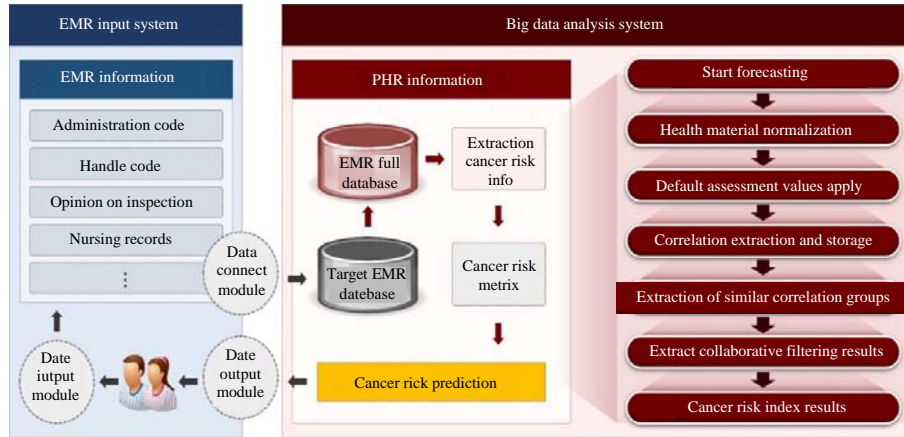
EMR input system

EMR information

Administration code

Handle code

Opinion on inspection

Nursing records

⋮

Data connect module

Date iutput module

Date output module

Big data analysis system

PHR information

EMR full database

Extraction cancer risk info

Target EMR datebase

Cancer risk metrix

Cancer rick prediction

Start forecasting

Health material normalization

Default assessment values apply

Correlation extraction and storage

Extraction of similar correlation groups

Extract collaborative filtering results

Cancer risk index results